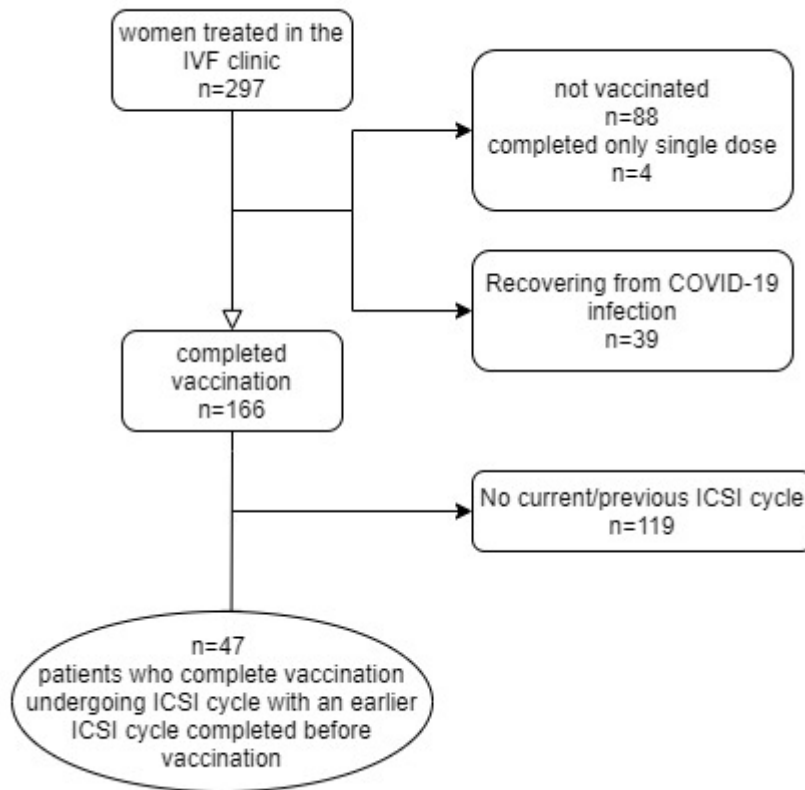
women treated in the IVF clinic
n=297

not vaccinated
n=88
completed only single dose
n=4

Recovering from COVID-19 infection
n=39

completed vaccination
n=166

No current/previous ICSI cycle
n=119

n=47
patients who complete vaccination undergoing ICSI cycle with an earlier ICSI cycle completed before vaccination